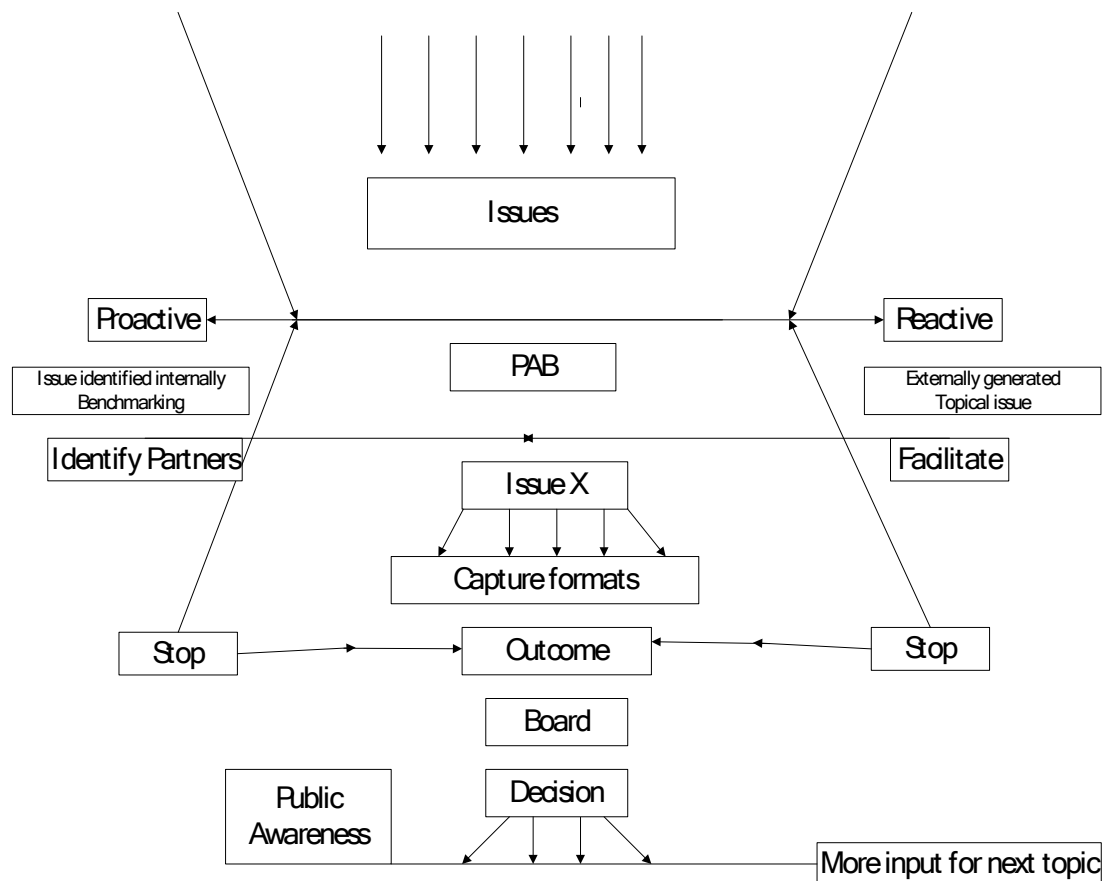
Issues

Proactive

Reactive

PAB

Issue identified internally
Benchmarking

Externally generated
Topical issue

Identify Partners

Facilitate

Issue X

Capture formats

Stop

Outcome

Stop

Board

Public Awareness

Decision

More input for next topic